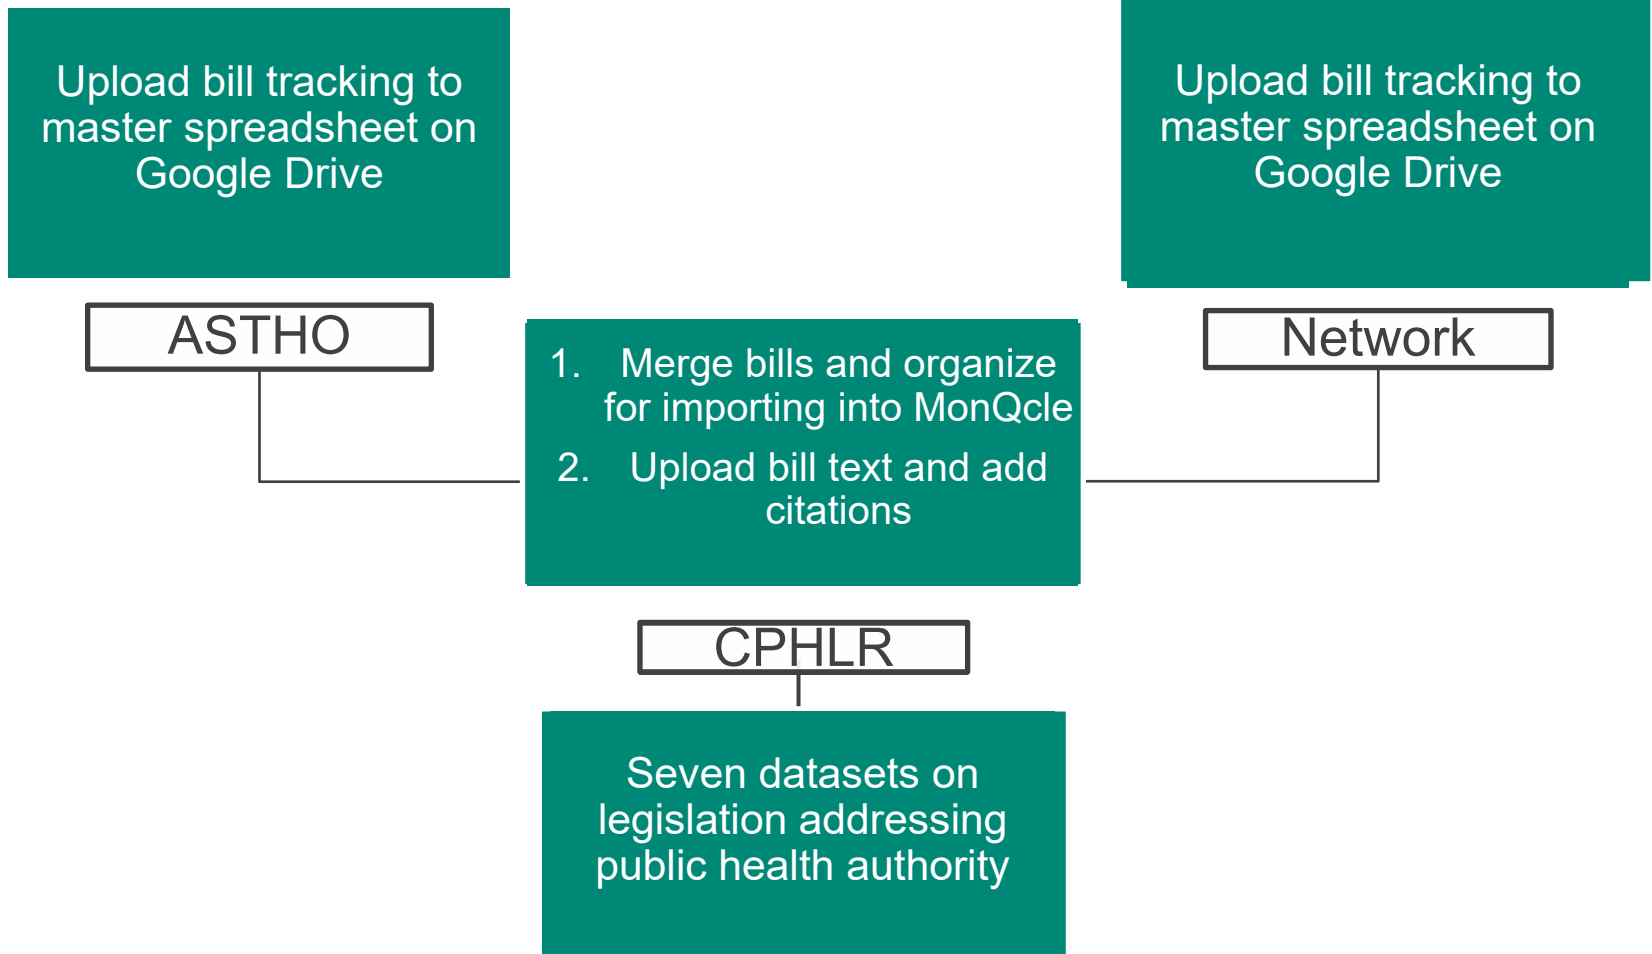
Upload bill tracking to master spreadsheet on Google Drive

Upload bill tracking to master spreadsheet on Google Drive

ASTHO

1. Merge bills and organize for importing into MonQcle
2. Upload bill text and add citations

Network

CPHLR

Seven datasets on legislation addressing public health authority